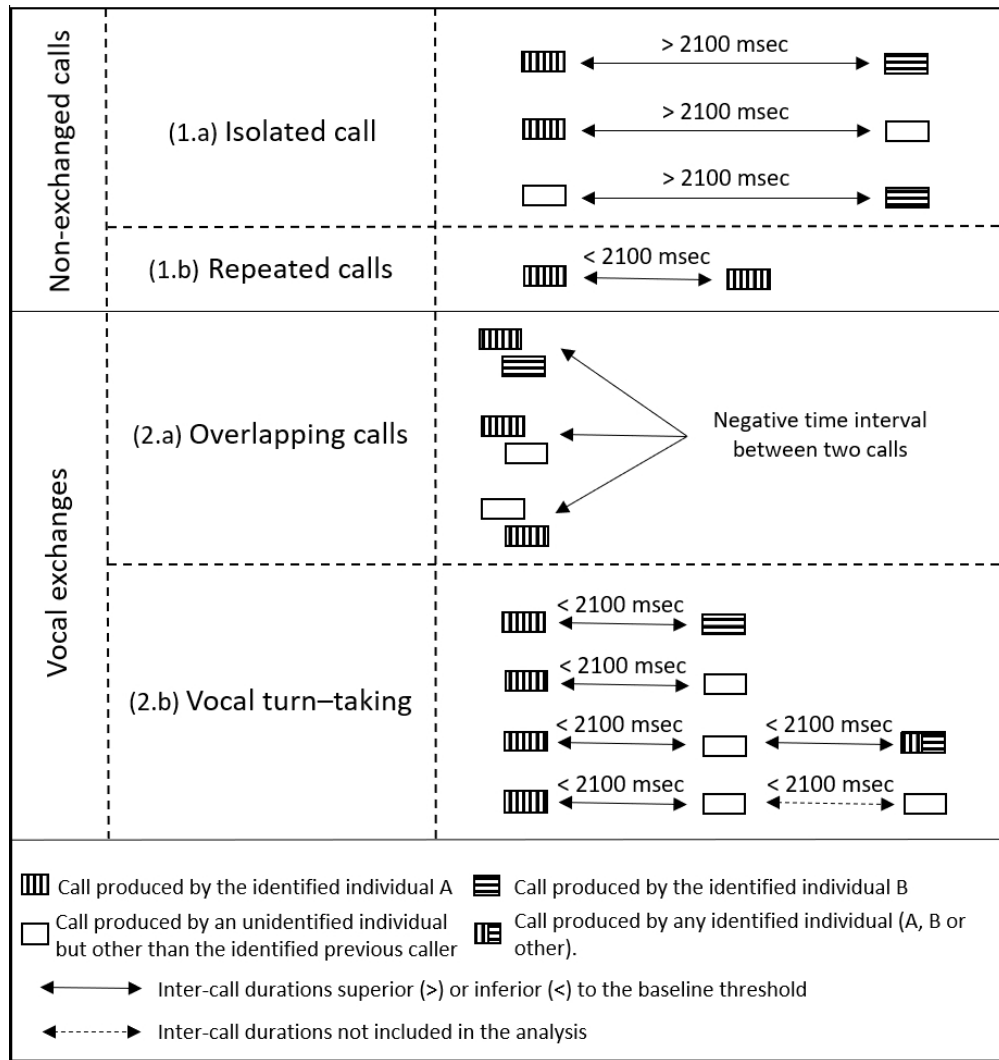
Non-exchanged calls

(1.a) Isolated call

> 2100 msec

> 2100 msec

> 2100 msec

(1.b) Repeated calls

< 2100 msec

Vocal exchanges

(2.a) Overlapping calls

Negative time interval between two calls

(2.b) Vocal turn–taking

< 2100 msec

< 2100 msec

< 2100 msec

< 2100 msec

< 2100 msec

< 2100 msec

Call produced by the identified individual A

Call produced by the identified individual B

Call produced by an unidentified individual but other than the identified previous caller

Call produced by any identified individual (A, B or other).

Inter-call durations superior (>) or inferior (<) to the baseline threshold

Inter-call durations not included in the analysis